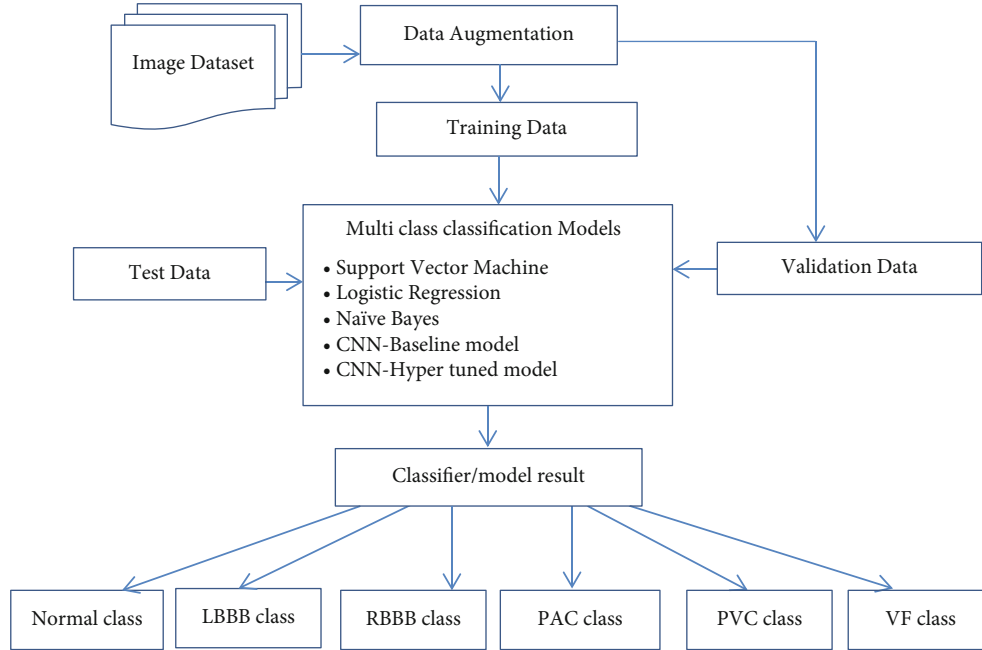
Image Dataset

Data Augmentation

Training Data

Multi class classification Models

• Support Vector Machine
• Logistic Regression
• Naïve Bayes
• CNN-Baseline model
• CNN-Hyper tuned model

Test Data

Validation Data

Classifier/model result

Normal class

LBBB class

RBBB class

PAC class

PVC class

VF class